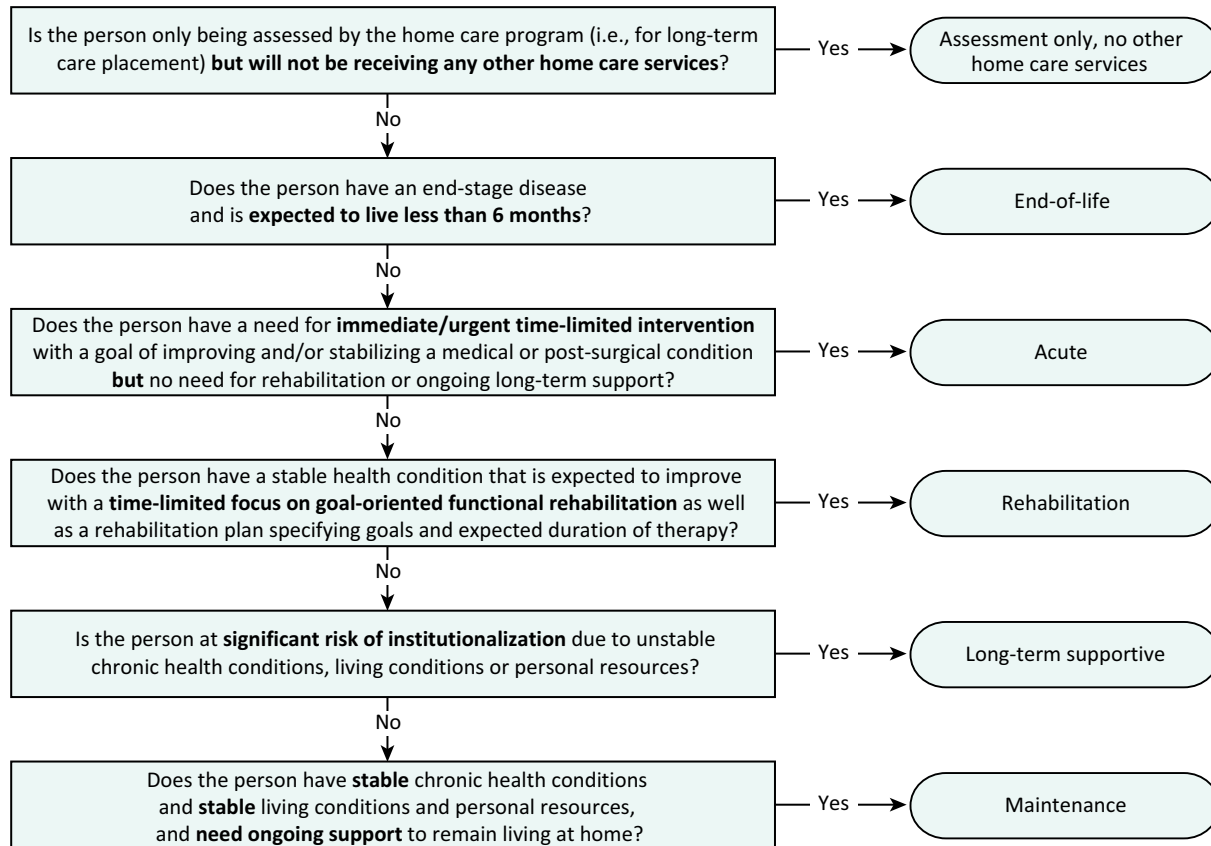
Is the person only being assessed by the home care program (i.e., for long-term care placement) but will not be receiving any other home care services?

Yes

Assessment only, no other home care services

No

Does the person have an end-stage disease and is expected to live less than 6 months?

Yes

End-of-life

No

Does the person have a need for immediate/urgent time-limited intervention with a goal of improving and/or stabilizing a medical or post-surgical condition but no need for rehabilitation or ongoing long-term support?

Yes

Acute

No

Does the person have a stable health condition that is expected to improve with a time-limited focus on goal-oriented functional rehabilitation as well as a rehabilitation plan specifying goals and expected duration of therapy?

Yes

Rehabilitation

No

Is the person at significant risk of institutionalization due to unstable chronic health conditions, living conditions or personal resources?

Yes

Long-term supportive

No

Does the person have stable chronic health conditions and stable living conditions and personal resources, and need ongoing support to remain living at home?

Yes

Maintenance